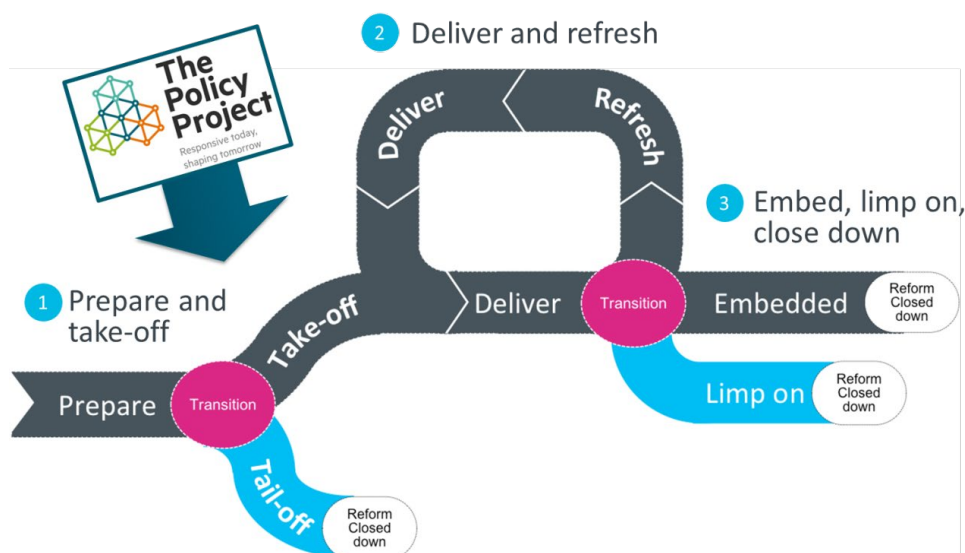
2 Deliver and refresh

The Policy Project
Responsive today, shaping tomorrow

Deliver
Refresh

3 Embed, limp on, close down

1 Prepare and take-off

Take-off
Deliver
Transition
Embedded
Reform Closed down

Prepare
Transition

Limp on
Reform Closed down

Tail-off
Reform Closed down